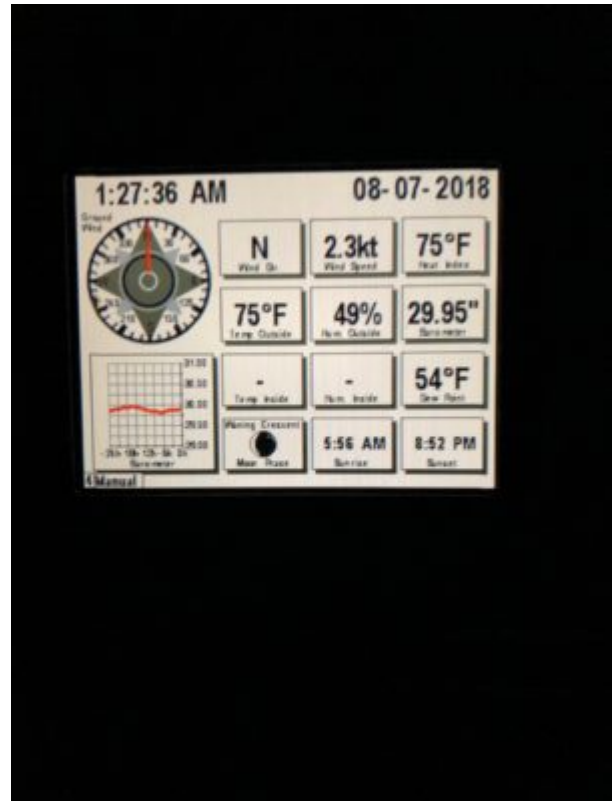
1:27:36 AM

08-07-2018

Ground Wind

N
Wind Dir.

2.3kt
Wind Speed

75°F
Heat Index

75°F
Temp Outside

49%
Hum. Outside

29.95"
Barometer

31.00
30.50
30.00
29.50
29.00
-24h -18h -12h -6h 0h
Barometer

-
Temp Inside

-
Hum. Inside

54°F
Dew Point

Waning Crescent
Moon Phase

5:56 AM
Sunrise

8:52 PM
Sunset

Manual